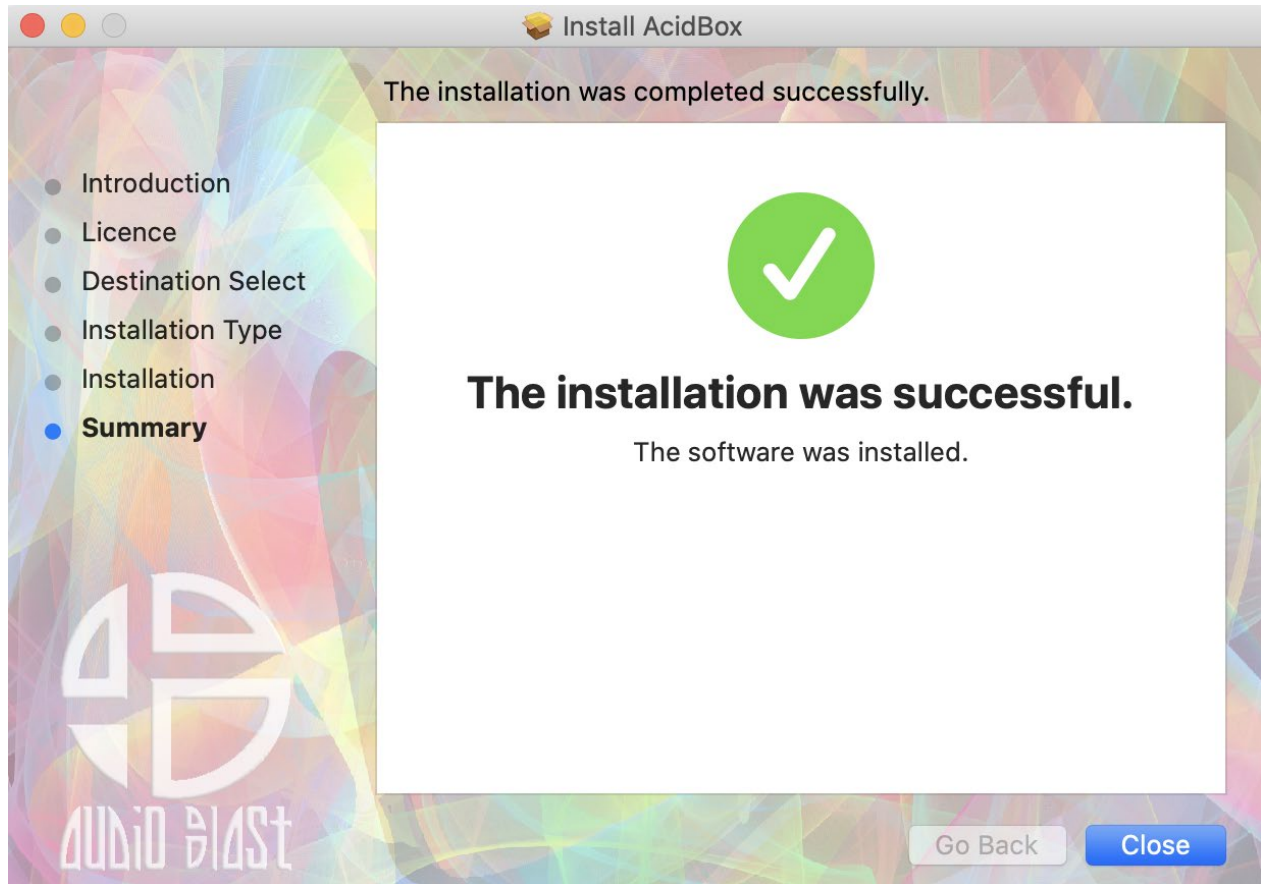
Install AcidBox

The installation was completed successfully.

Introduction
Licence
Destination Select
Installation Type
Installation
Summary

The installation was successful.

The software was installed.

AUDIO BLAST

Go Back
Close